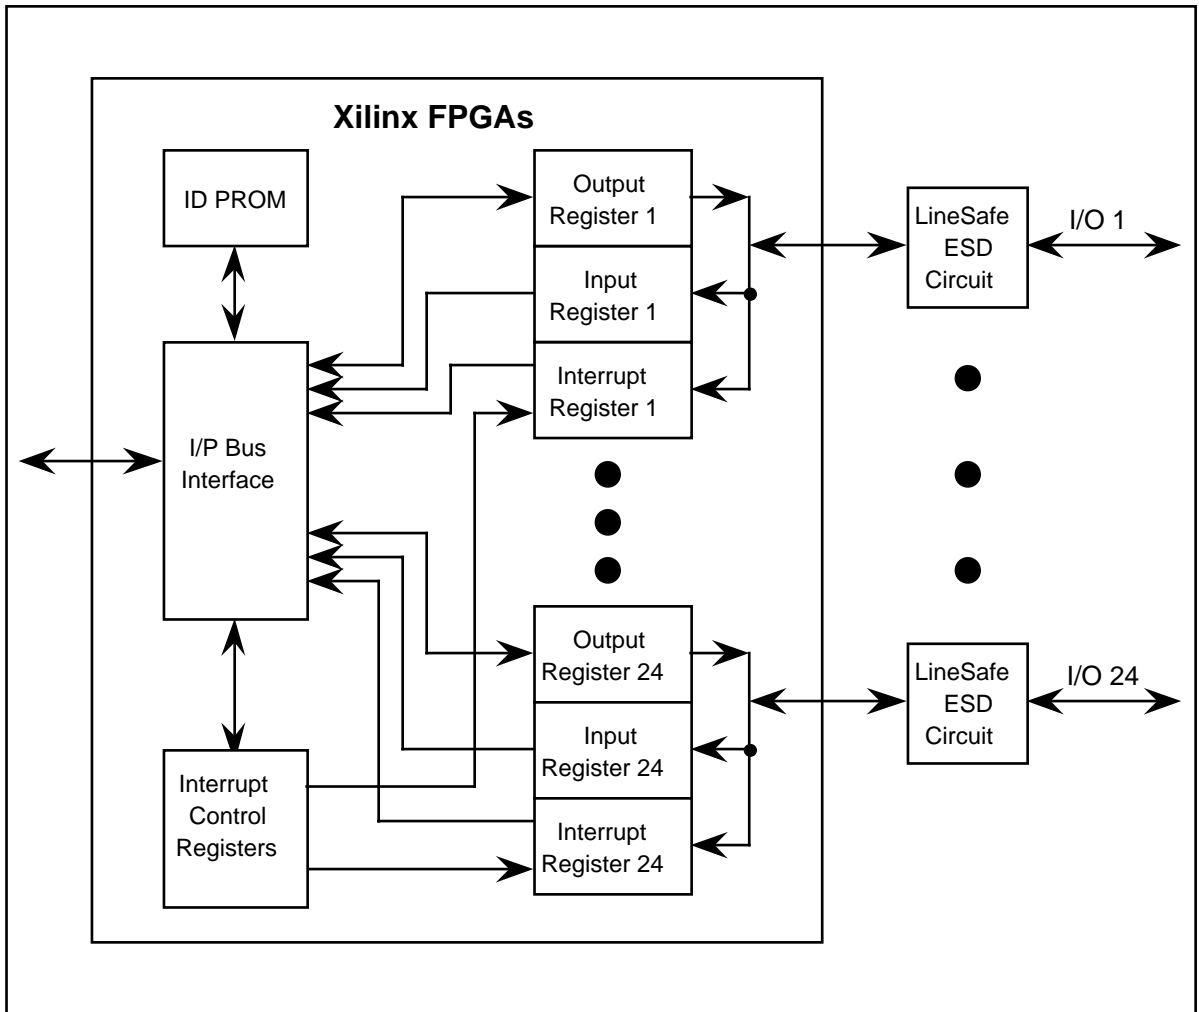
Xilinx FPGAs

ID PROM

I/P Bus Interface

Interrupt Control Registers

Output Register 1

Input Register 1

Interrupt Register 1

Output Register 24

Input Register 24

Interrupt Register 24

LineSafe ESD Circuit

I/O 1

LineSafe ESD Circuit

I/O 24